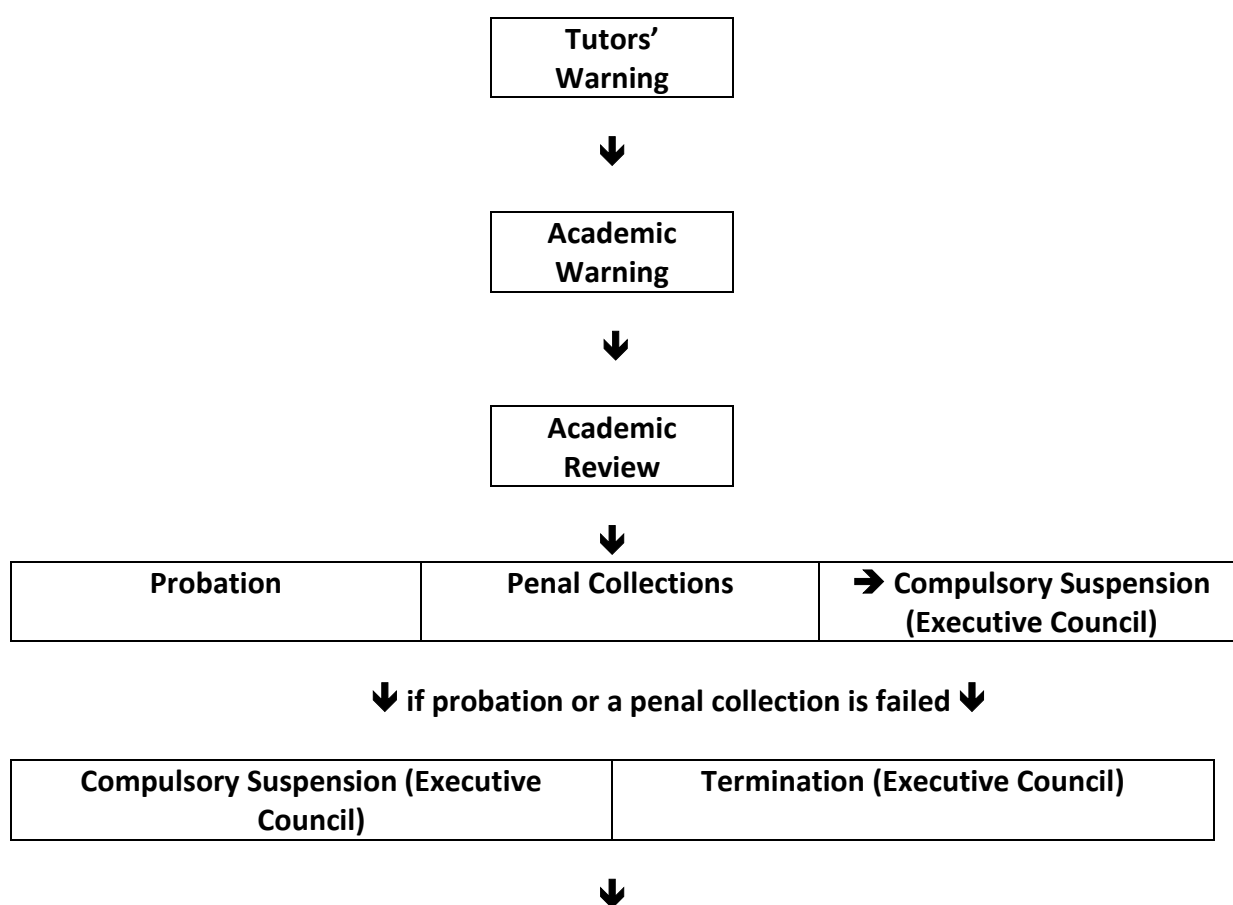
Tutors' Warning

↓

Academic Warning

↓

Academic Review

↓

| Probation | Penal Collections | → Compulsory Suspension (Executive Council) |
|---|---|---|

↓ if probation or a penal collection is failed ↓

| Compulsory Suspension (Executive Council) | Termination (Executive Council) |
|---|---|

↓